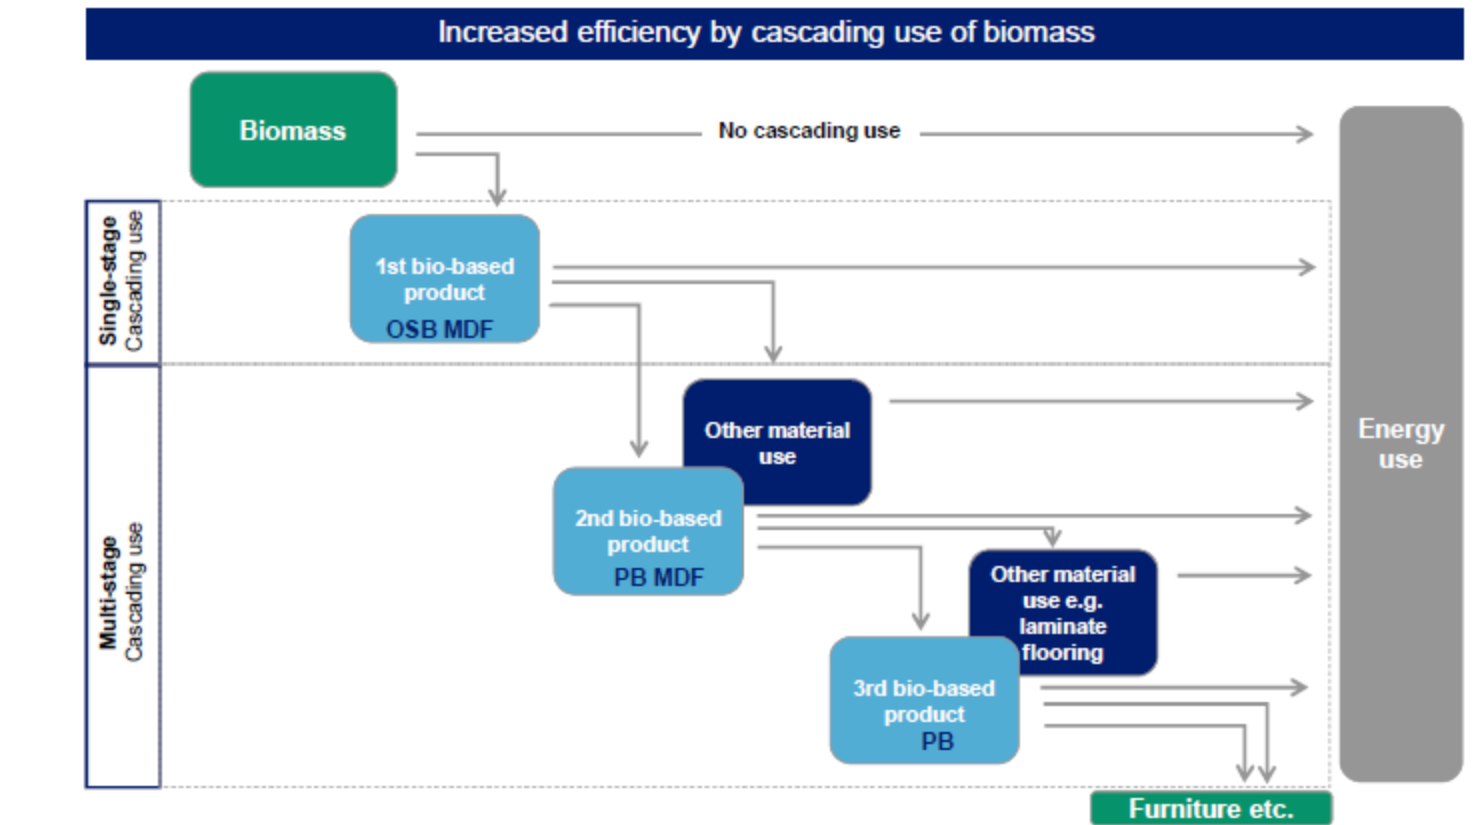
Increased efficiency by cascading use of biomass

Biomass

No cascading use

Single-stage Cascading use

1st bio-based product
OSB MDF

Multi-stage Cascading use

Other material use

2nd bio-based product
PB MDF

Other material use e.g. laminate flooring

3rd bio-based product
PB

Energy use

Furniture etc.